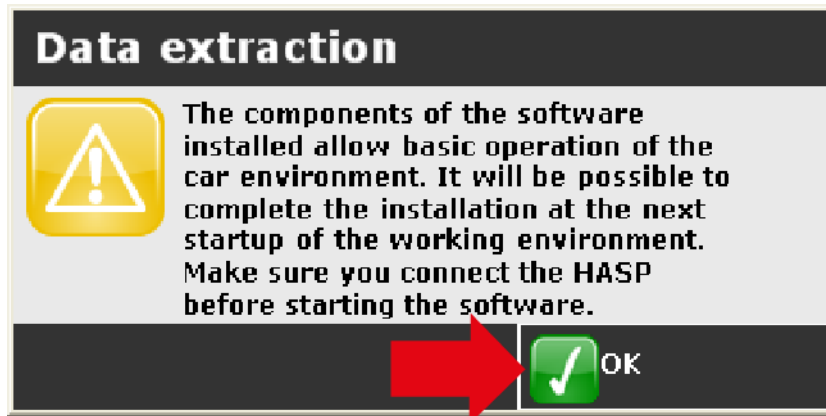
Data extraction

The components of the software installed allow basic operation of the car environment. It will be possible to complete the installation at the next startup of the working environment. Make sure you connect the HASP before starting the software.

OK